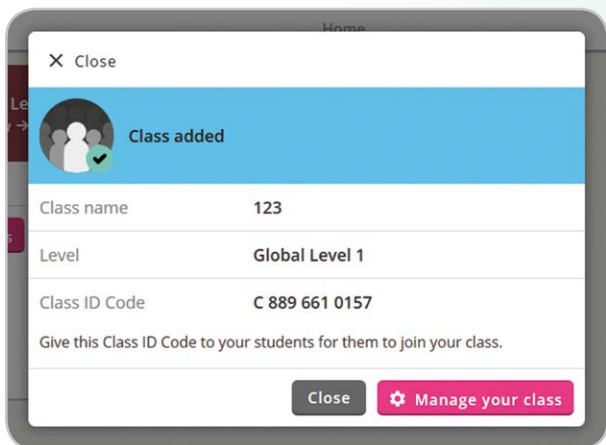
Home

Le

✕ Close

Class added

| Class name | 123 |
|---|---|
| Level | Global Level 1 |
| Class ID Code | C 889 661 0157 |

Give this Class ID Code to your students for them to join your class.

Close

Manage your class